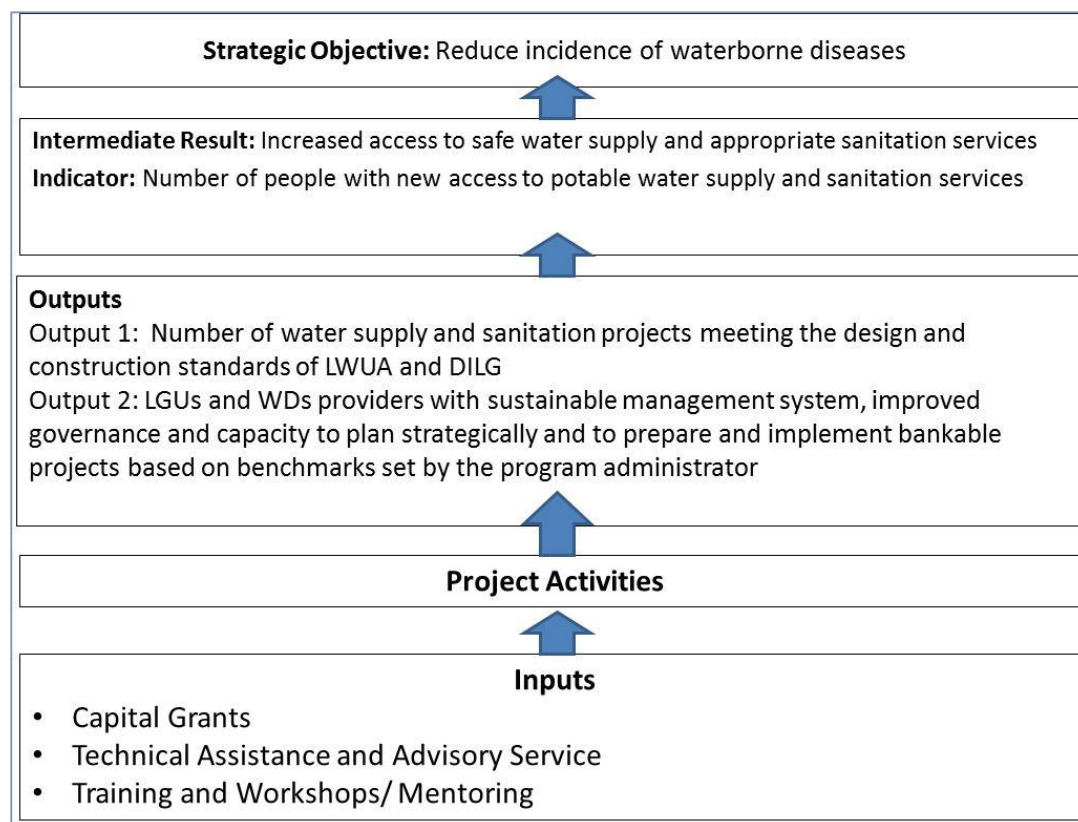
**Strategic Objective:** Reduce incidence of waterborne diseases

**Intermediate Result:** Increased access to safe water supply and appropriate sanitation services
**Indicator:** Number of people with new access to potable water supply and sanitation services

**Outputs**
Output 1: Number of water supply and sanitation projects meeting the design and construction standards of LWUA and DILG
Output 2: LGUs and WDs providers with sustainable management system, improved governance and capacity to plan strategically and to prepare and implement bankable projects based on benchmarks set by the program administrator

**Project Activities**

**Inputs**
- Capital Grants
- Technical Assistance and Advisory Service
- Training and Workshops/ Mentoring